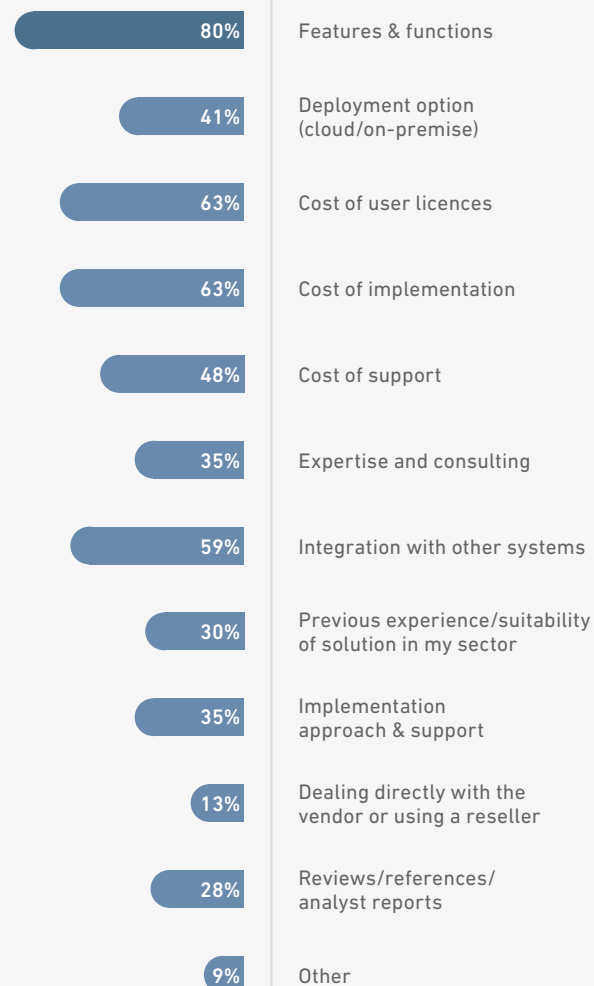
80% Features & functions

41% Deployment option (cloud/on-premise)

63% Cost of user licences

63% Cost of implementation

48% Cost of support

35% Expertise and consulting

59% Integration with other systems

30% Previous experience/suitability of solution in my sector

35% Implementation approach & support

13% Dealing directly with the vendor or using a reseller

28% Reviews/references/ analyst reports

9% Other